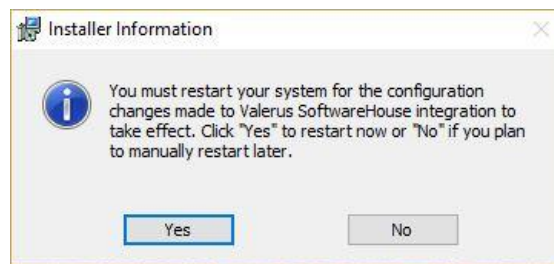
Installer Information

You must restart your system for the configuration changes made to Valerus SoftwareHouse integration to take effect. Click "Yes" to restart now or "No" if you plan to manually restart later.

Yes

No